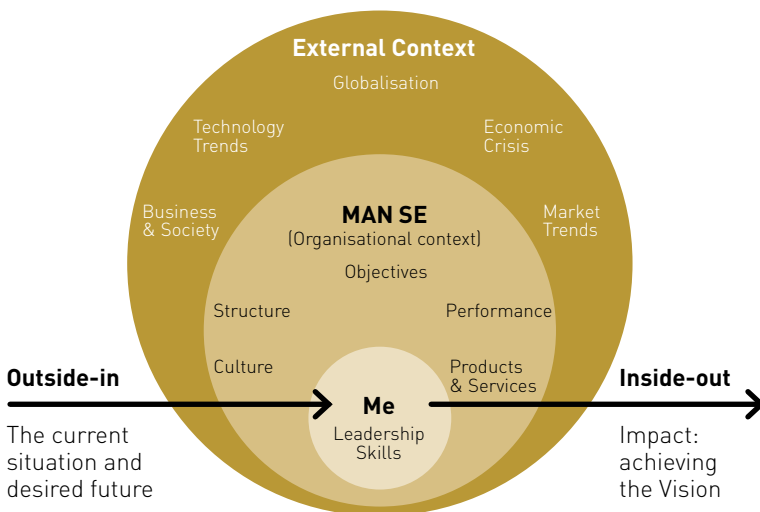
External Context

Globalisation

Technology Trends

Economic Crisis

Business & Society

Market Trends

MAN SE
(Organisational context)

Objectives

Structure

Performance

Culture

Products & Services

Outside-in

The current situation and desired future

Me

Leadership Skills

Inside-out

Impact: achieving the Vision